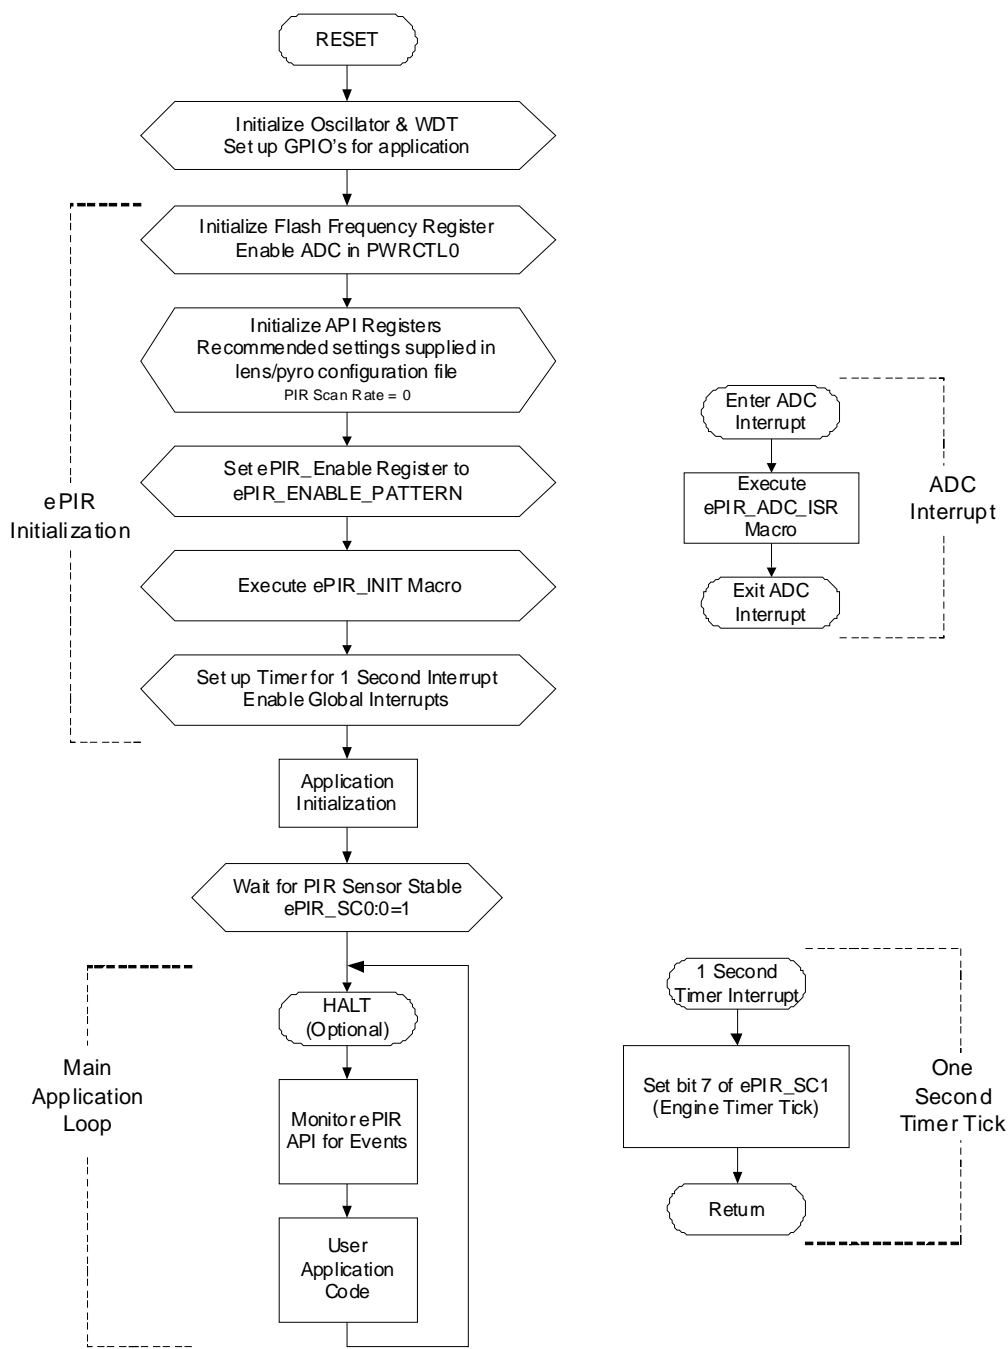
RESET

Initialize Oscillator & WDT
Set up GPIO's for application

Initialize Flash Frequency Register
Enable ADC in PWRCTL0

Initialize API Registers
Recommended settings supplied in lens/pyro configuration file
PIR Scan Rate = 0

Set ePIR_Enable Register to ePIR_ENABLE_PATTERN

Execute ePIR_INIT Macro

Set up Timer for 1 Second Interrupt
Enable Global Interrupts

ePIR Initialization

Application Initialization

Wait for PIR Sensor Stable
ePIR_SC0:0=1

HALT (Optional)

Monitor ePIR API for Events

User Application Code

Main Application Loop

Enter ADC Interrupt

Execute ePIR_ADC_ISR Macro

Exit ADC Interrupt

ADC Interrupt

1 Second Timer Interrupt

Set bit 7 of ePIR_SC1
(Engine Timer Tick)

Return

One Second Timer Tick